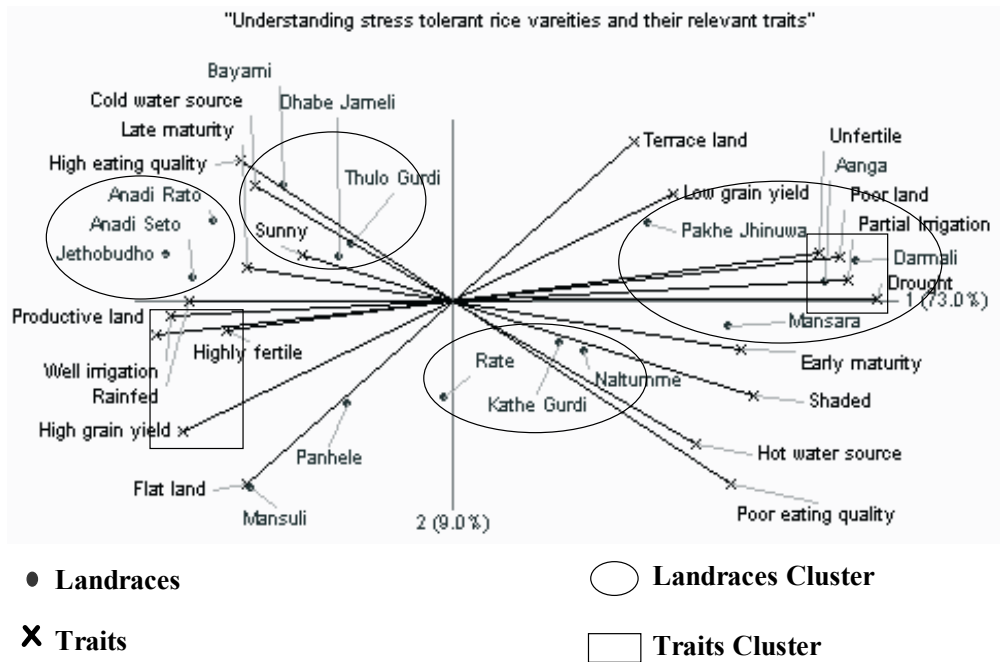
"Understanding stress tolerant rice vareities and their relevant traits"

Bayami
Cold water source
Dhabe Jameli
Late maturity
High eating quality
Thulo Gurdi
Anadi Rato
Anadi Seto
Sunny
Jethobudho
Terrace land
Low grain yield
Unfertile
Aanga
Poor land
Partial irrigation
Pakhe Jhinuwa
Darmali
Drought
1 (73.0%)
Productive land
Highly fertile
Well irrigation
Rainfed
High grain yield
Mansara
Early maturity
Rate
Naltumme
Kathe Gurdi
Shaded
Panhele
Hot water source
Flat land
Mansuli
2 (9.0%)
Poor eating quality

Landraces
Landraces Cluster
Traits
Traits Cluster